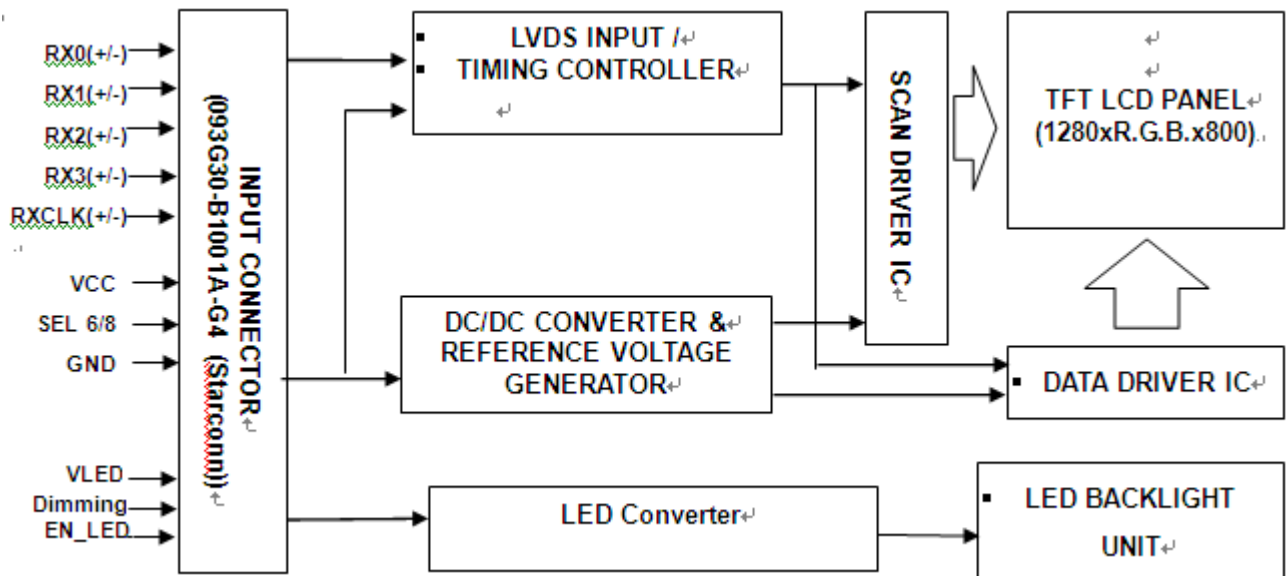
RX0(+/-)
RX1(+/-)
RX2(+/-)
RX3(+/-)
RXCLK(+/-)

VCC
SEL 6/8
GND

VLED
Dimming
EN_LED

INPUT CONNECTOR (093G30-B1001A-G4 (Starconn))

LVDS INPUT /
TIMING CONTROLLER

SCAN DRIVER IC

TFT LCD PANEL
(1280xR.G.B.x800)

DC/DC CONVERTER &
REFERENCE VOLTAGE
GENERATOR

DATA DRIVER IC

LED Converter

LED BACKLIGHT
UNIT